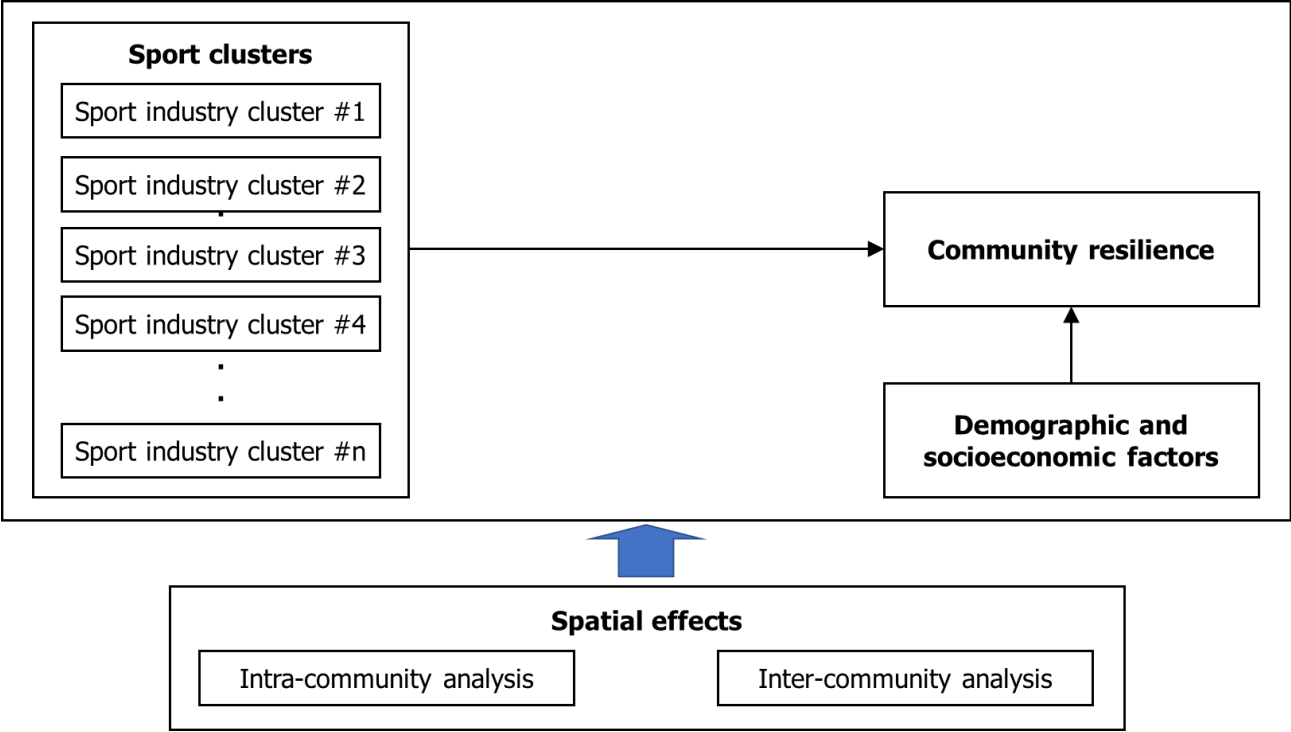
Sport clusters

Sport industry cluster #1

Sport industry cluster #2

Sport industry cluster #3

Sport industry cluster #4

Sport industry cluster #n

Community resilience

Demographic and socioeconomic factors

Spatial effects

Intra-community analysis

Inter-community analysis